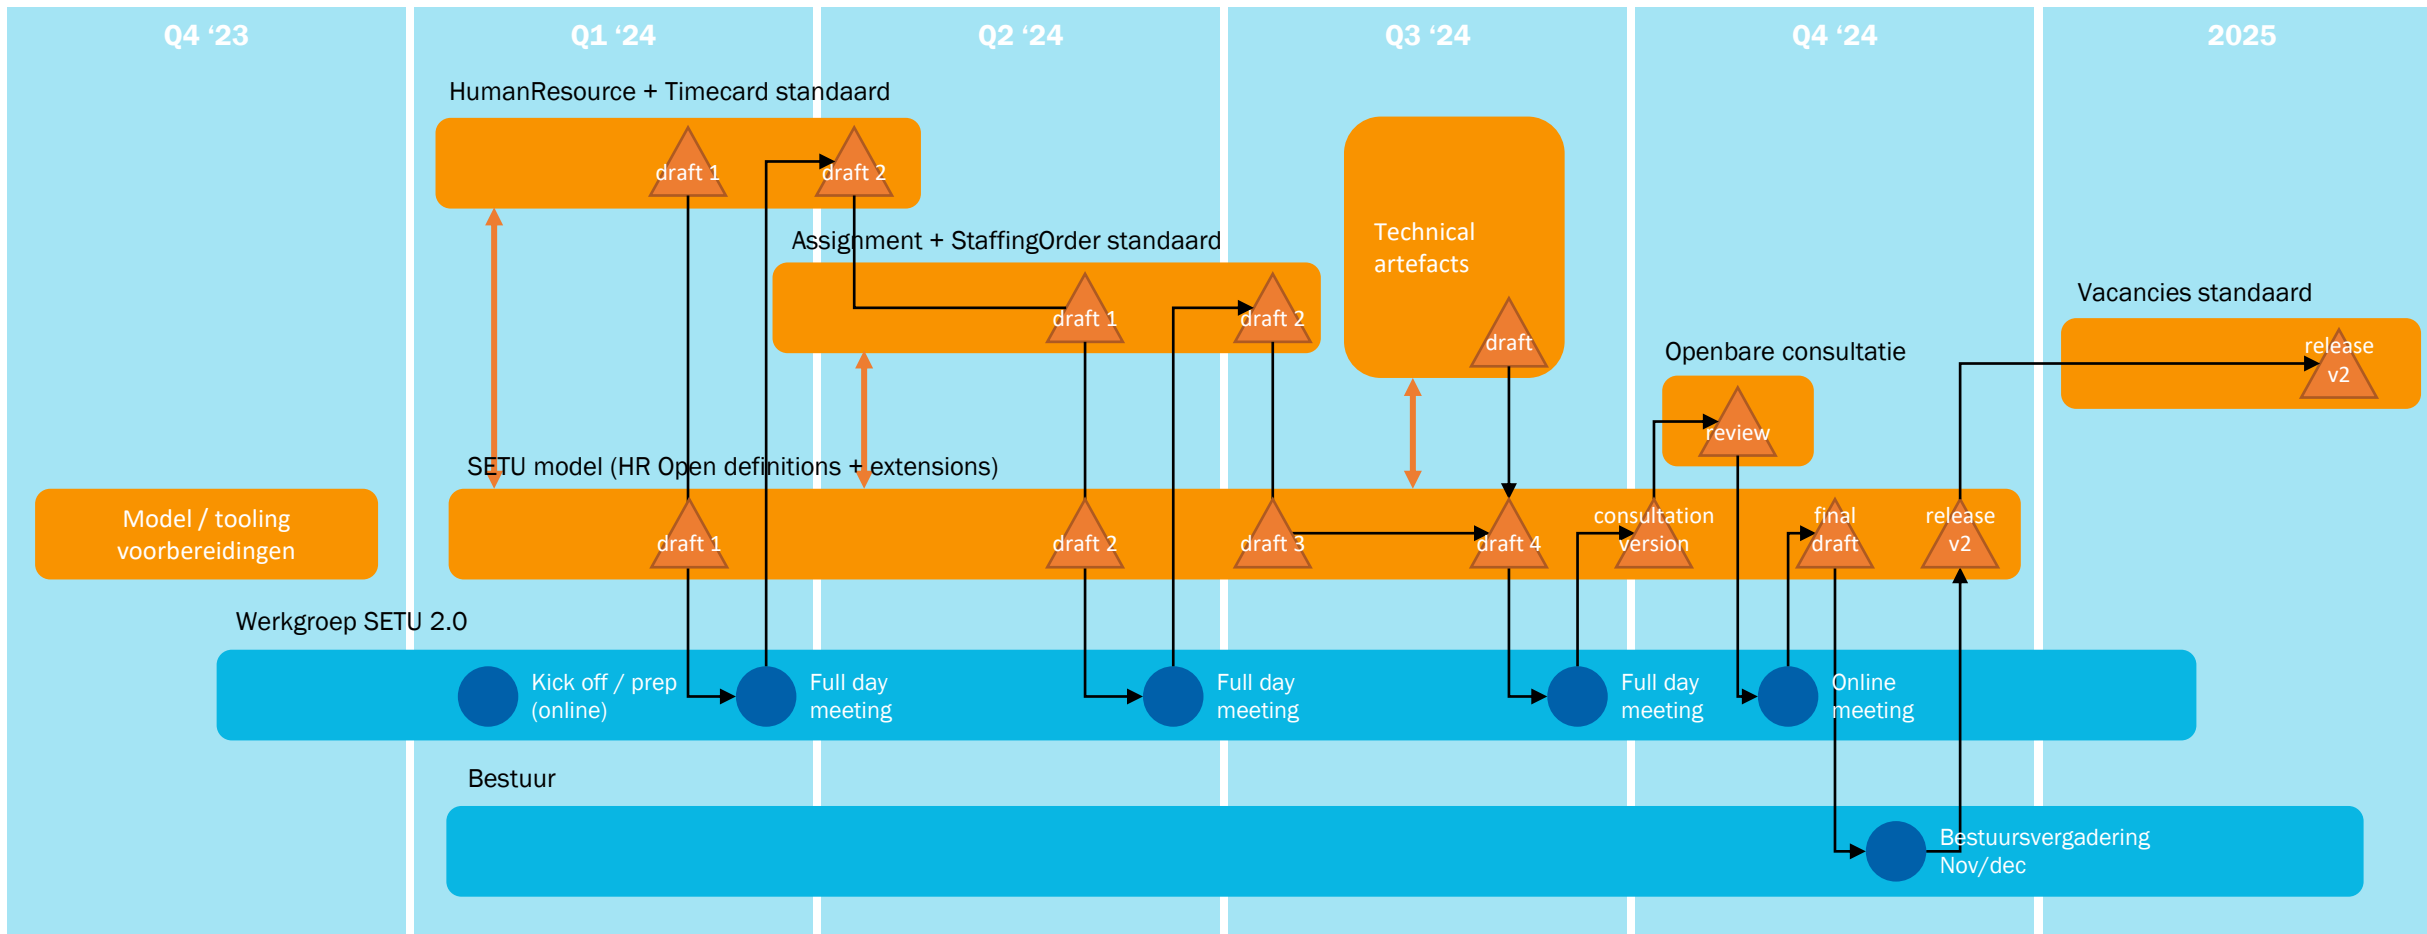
Q4 ‘23

Q1 ‘24

Q2 ‘24

Q3 ‘24

Q4 ‘24

2025

HumanResource + Timecard standaard

draft 1

draft 2

Assignment + StaffingOrder standaard

draft 1

draft 2

Technical artefacts

draft

Vacancies standaard

release v2

Openbare consultatie

review

SETU model (HR Open definitions + extensions)

Model / tooling voorbereidingen

draft 1

draft 2

draft 3

draft 4

consultation version

final draft

release v2

Werkgroep SETU 2.0

Kick off / prep (online)

Full day meeting

Full day meeting

Full day meeting

Online meeting

Bestuur

Bestuursvergadering Nov/dec